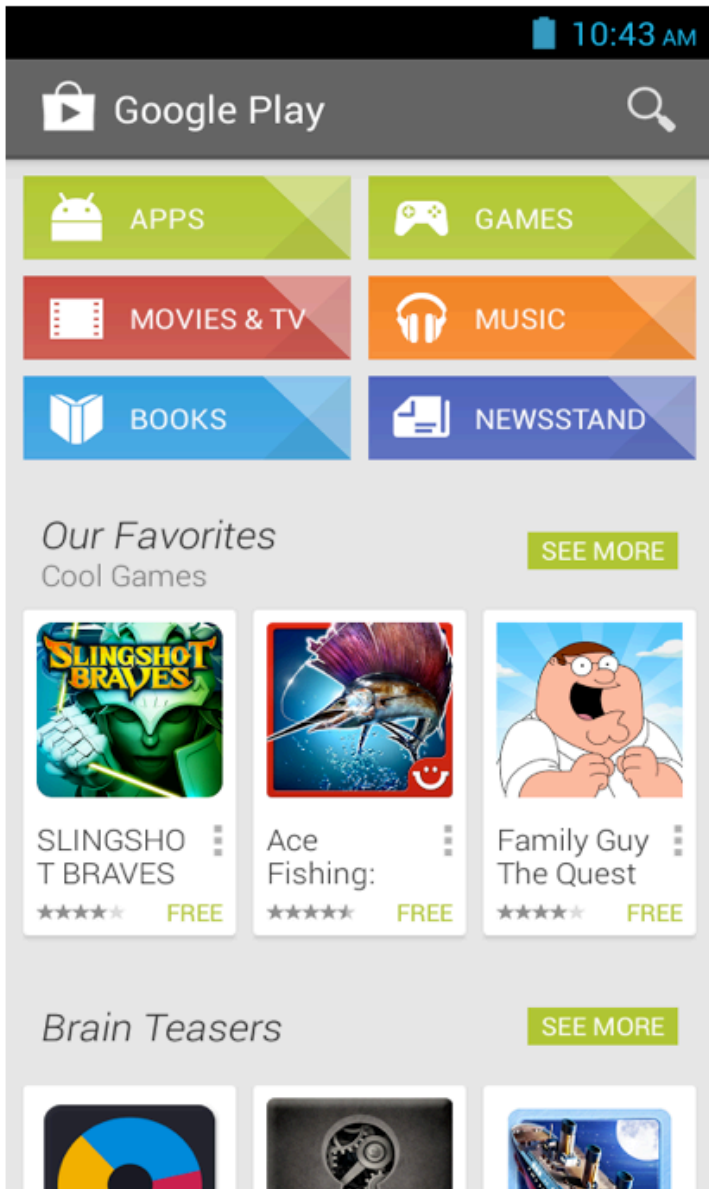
10:43 AM

Google Play

APPS

GAMES

MOVIES & TV

MUSIC

BOOKS

NEWSSTAND

Our Favorites

Cool Games

SEE MORE

SLINGSHOT BRAVES

SLINGSHO T BRAVES

FREE

Ace Fishing:

FREE

Family Guy The Quest

FREE

Brain Teasers

SEE MORE